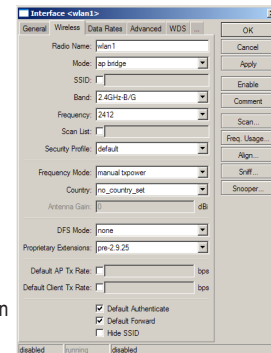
Interface <wlan1>

General | Wireless | Data Rates | Advanced | WDS | ...

Radio Name: wlan1
Mode: ap bridge
SSID:
Band: 2.4GHz-B/G
Frequency: 2412
Scan List:
Security Profile: default

Frequency Mode: manual txpower
Country: no_country_set
Antenna Gain: 0 dBi

DFS Mode: none
Proprietary Extensions: pre-2.9.25

Default AP Tx Rate: bps
Default Client Tx Rate: bps

Default Authenticate
Default Forward
Hide SSID

OK
Cancel
Apply
Enable
Comment
Scan...
Freq. Usage...
Align...
Sniff...
Snooper...

disabled | running | disabled

n